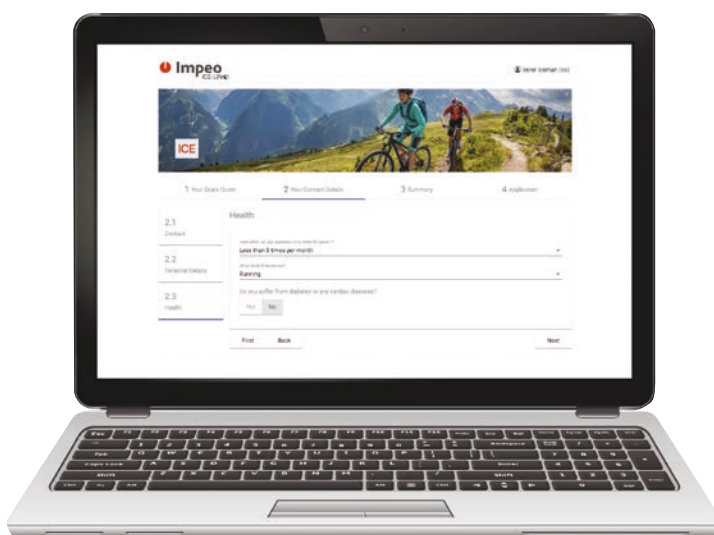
Impeo
ICE-LINE

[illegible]

ICE

1 Your Quick Quote
2 Your Contact Details
3 Summary
4 Application

2.1
Contact

2.2
Personal Details

2.3
Health

Health

How often do you exercise (my exercise level)? *
Less than 8 times per month

What kind of exercise?
Running

Do you suffer from diabetes or any cardiac diseases?

Yes
No

First
Back
Next